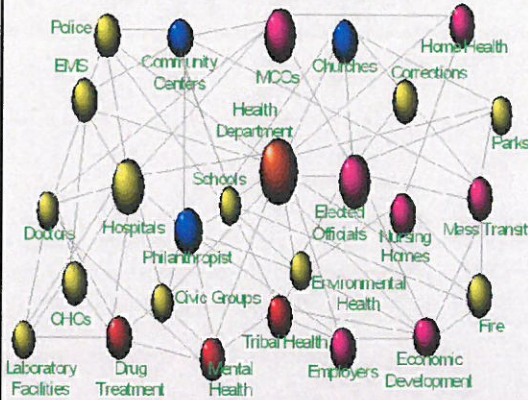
Police
Community Centers
MCOs
Churches
Home Health
EMS
Corrections
Health Department
Parks
Schools
Doctors
Hospitals
Elected Officials
Nursing Homes
Mass Transit
Philanthropist
Environmental Health
Civic Groups
CHCs
Fire
Tribal Health
Laboratory Facilities
Drug Treatment
Mental Health
Employers
Economic Development